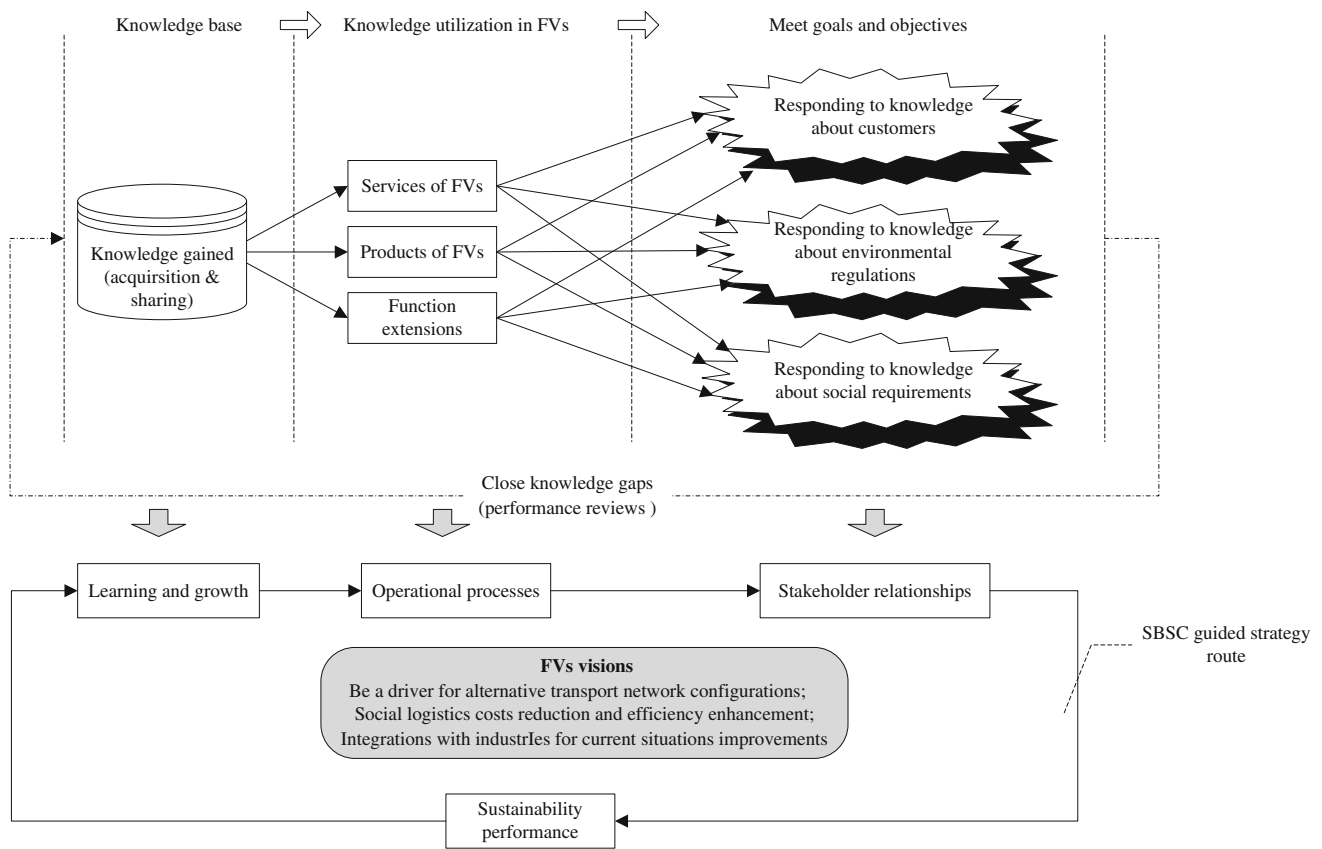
Knowledge base

Knowledge utilization in FVs

Meet goals and objectives

Knowledge gained (acqursition & sharing)

Services of FVs

Products of FVs

Function extensions

Responding to knowledge about customers

Responding to knowledge about environmental regulations

Responding to knowledge about social requirements

Close knowledge gaps (performance reviews )

Learning and growth

Operational processes

Stakeholder relationships

SBSC guided strategy route

FVs visions
Be a driver for alternative transport network configurations;
Social logistics costs reduction and efficiency enhancement;
Integrations with industrIes for current situations improvements

Sustainability performance